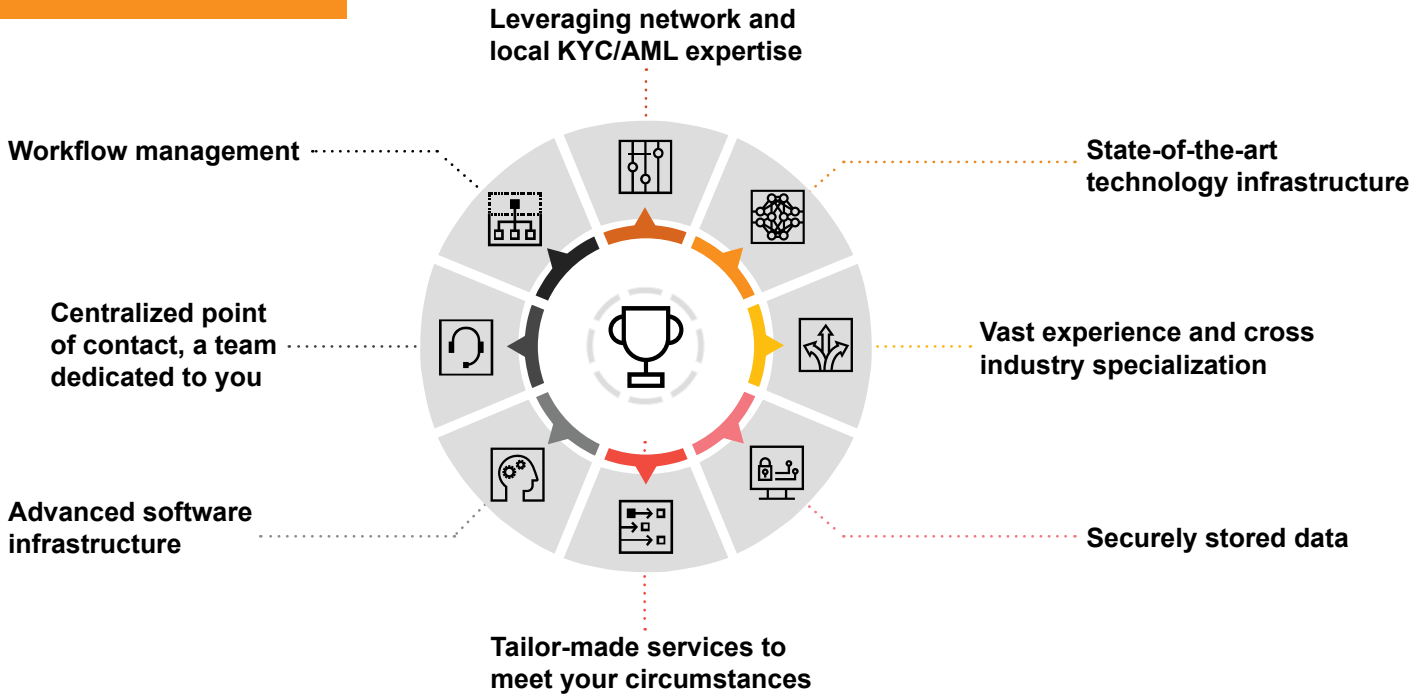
Leveraging network and local KYC/AML expertise

Workflow management

State-of-the-art technology infrastructure

Centralized point of contact, a team dedicated to you

Vast experience and cross industry specialization

Advanced software infrastructure

Securely stored data

Tailor-made services to meet your circumstances